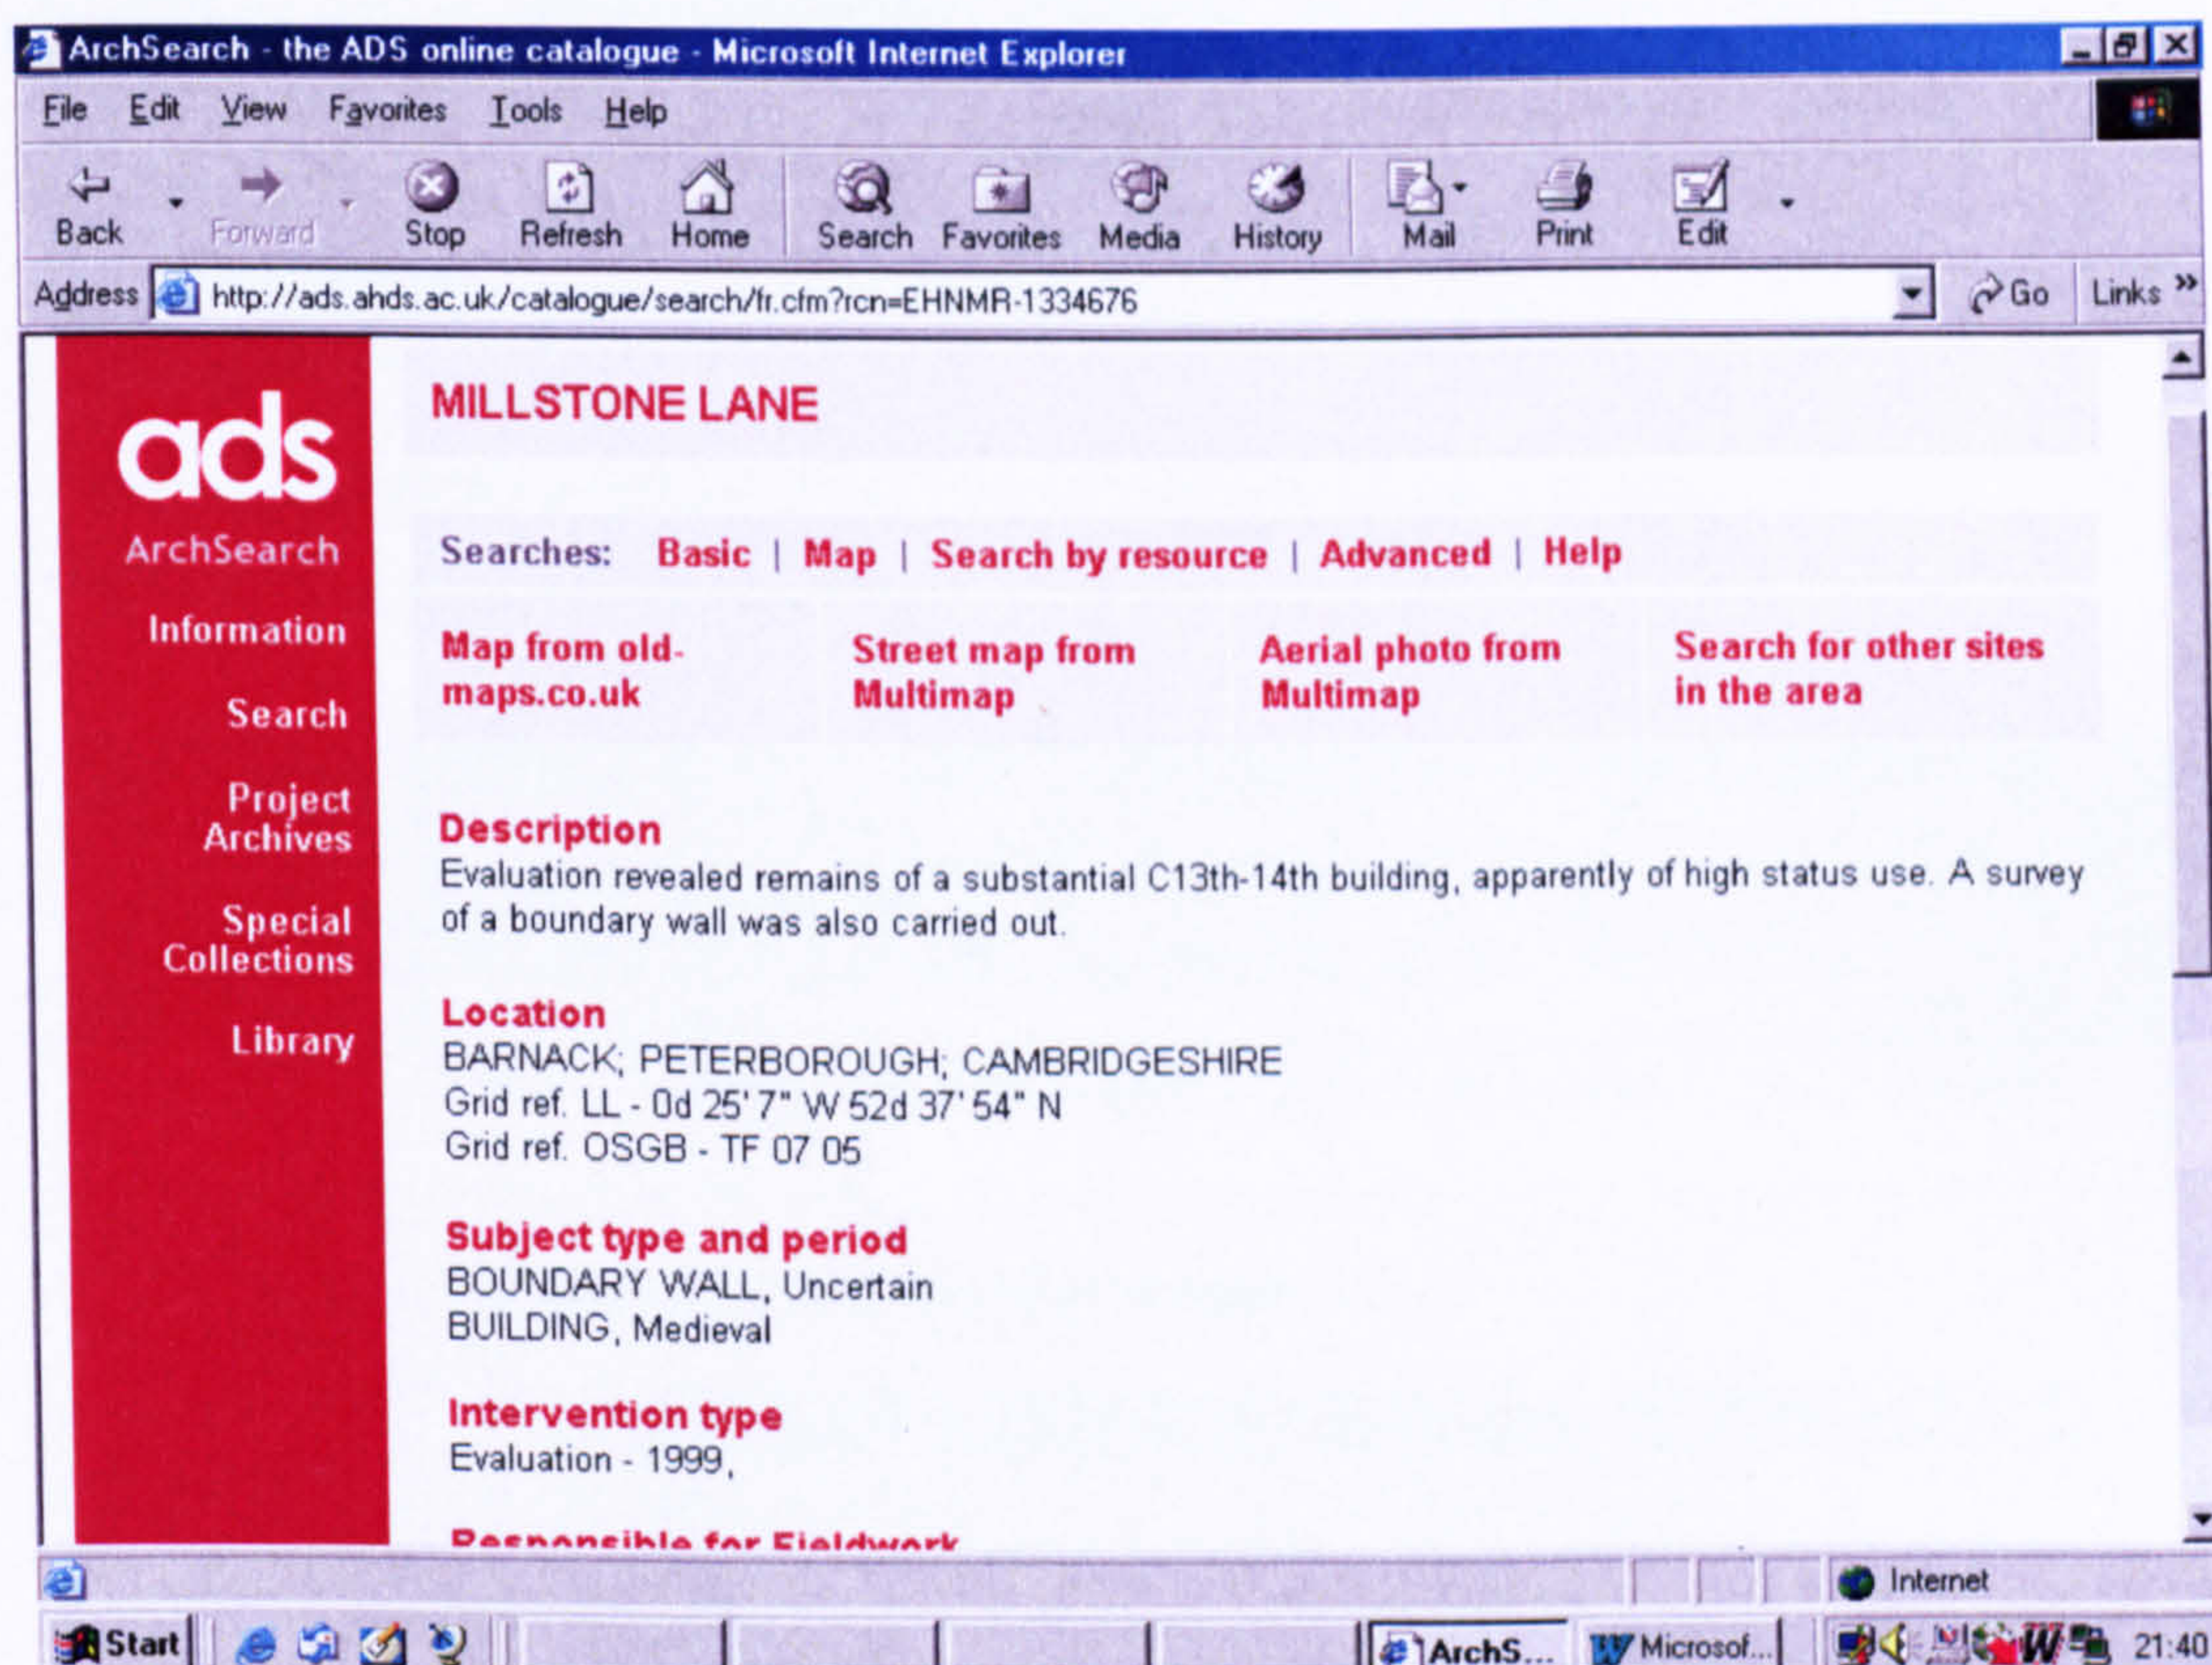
ArchSearch - the ADS online catalogue - Microsoft Internet Explorer

File Edit View Favorites Tools Help

Back Forward Stop Refresh Home Search Favorites Media History Mail Print Edit

Address http://ads.ahds.ac.uk/catalogue/search/fr.cfm?rcn=EHNMR-1334676 Go Links »

ads
ArchSearch
Information
Search
Project Archives
Special Collections
Library

MILLSTONE LANE

Searches: Basic | Map | Search by resource | Advanced | Help

Map from old-maps.co.uk

Street map from Multimap

Aerial photo from Multimap

Search for other sites in the area

Description
Evaluation revealed remains of a substantial C13th-14th building, apparently of high status use. A survey of a boundary wall was also carried out.

Location
BARNACK; PETERBOROUGH; CAMBRIDGESHIRE
Grid ref. LL - 0d 25' 7" W 52d 37' 54" N
Grid ref. OSGB - TF 07 05

Subject type and period
BOUNDARY WALL, Uncertain
BUILDING, Medieval

Intervention type
Evaluation - 1999,

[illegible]

Internet

Start ArchS... Microsof... 21:40